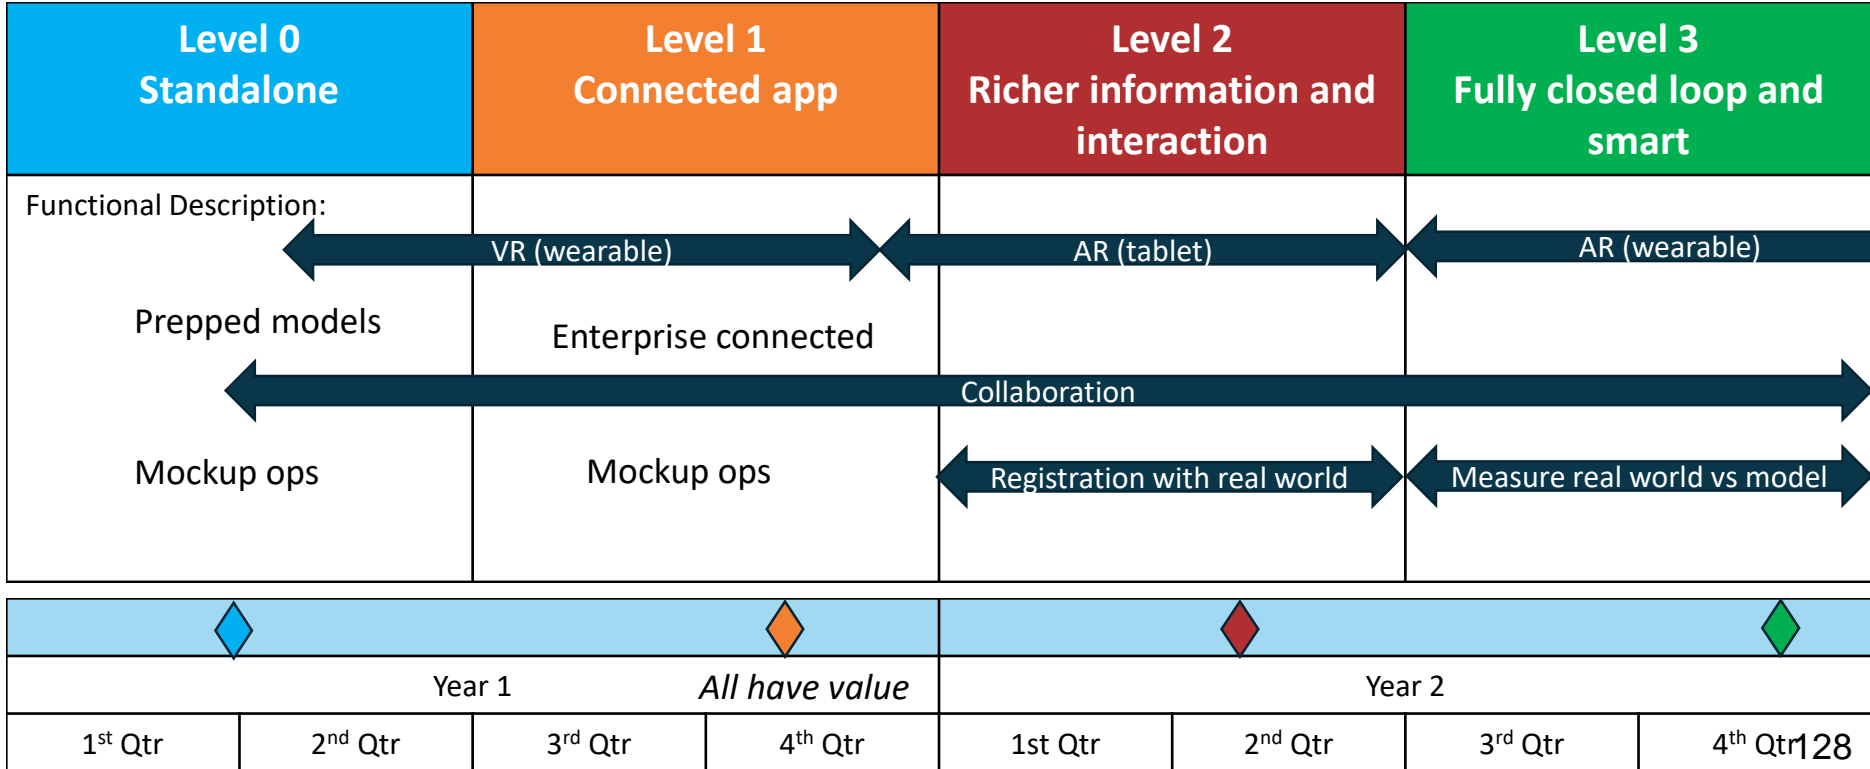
| Level 0 Standalone | Level 1 Connected app | Level 2 Richer information and interaction | Level 3 Fully closed loop and smart |
|---|---|---|---|

Functional Description:

VR (wearable)

AR (tablet)

AR (wearable)

Prepped models

Enterprise connected

Collaboration

Mockup ops

Mockup ops

Registration with real world

Measure real world vs model

Year 1

*All have value*

Year 2

| $1^{st}$ Qtr | $2^{nd}$ Qtr | $3^{rd}$ Qtr | $4^{th}$ Qtr | 1st Qtr | $2^{nd}$ Qtr | $3^{rd}$ Qtr | $4^{th}$ Qtr |
|---|---|---|---|---|---|---|---|

128